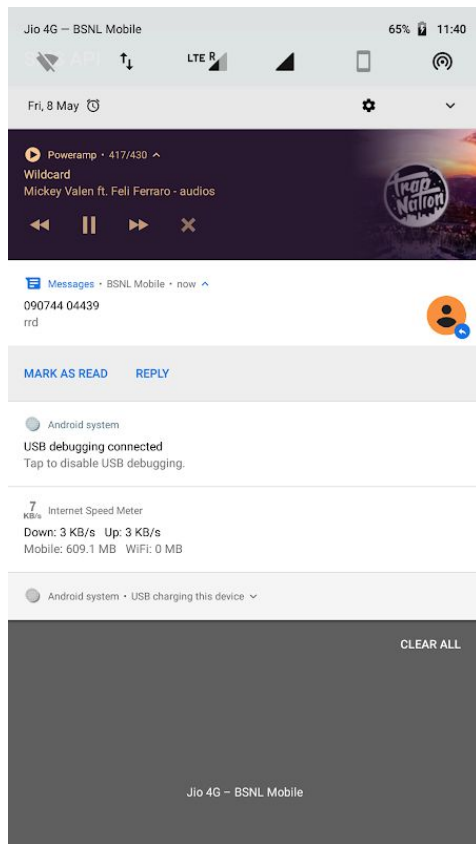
Jio 4G — BSNL Mobile

65% 11:40

LTE R

Fri, 8 May

Poweramp • 417/430
Wildcard
Mickey Valen ft. Feli Ferraro - audios

Trap Nation

Messages • BSNL Mobile • now
090744 04439
rrd

MARK AS READ REPLY

Android system
USB debugging connected
Tap to disable USB debugging.

7 KB/s Internet Speed Meter
Down: 3 KB/s Up: 3 KB/s
Mobile: 609.1 MB WiFi: 0 MB

Android system • USB charging this device

CLEAR ALL

Jio 4G – BSNL Mobile